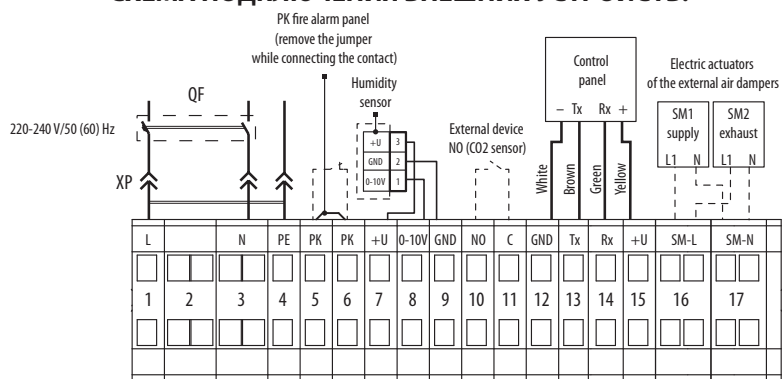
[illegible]

PK fire alarm panel (remove the jumper while connecting the contact)

Humidity sensor

+U 3
GND 2
0-10V 1

External device NO (CO2 sensor)

Control panel

– Tx Rx +

Electric actuators of the external air dampers

SM1 supply
SM2 exhaust

L1 N L1 N

QF

220-240 V/50 (60) Hz

XP

White
Brown
Green
Yellow

| L | | N | PE | PK | PK | +U | 0-10V | GND | NO | C | GND | Tx | Rx | +U | SM-L | SM-N |
|---|---|---|---|---|---|---|---|---|---|---|---|---|---|---|---|---|
| 1 | 2 | 3 | 4 | 5 | 6 | 7 | 8 | 9 | 10 | 11 | 12 | 13 | 14 | 15 | 16 | 17 |